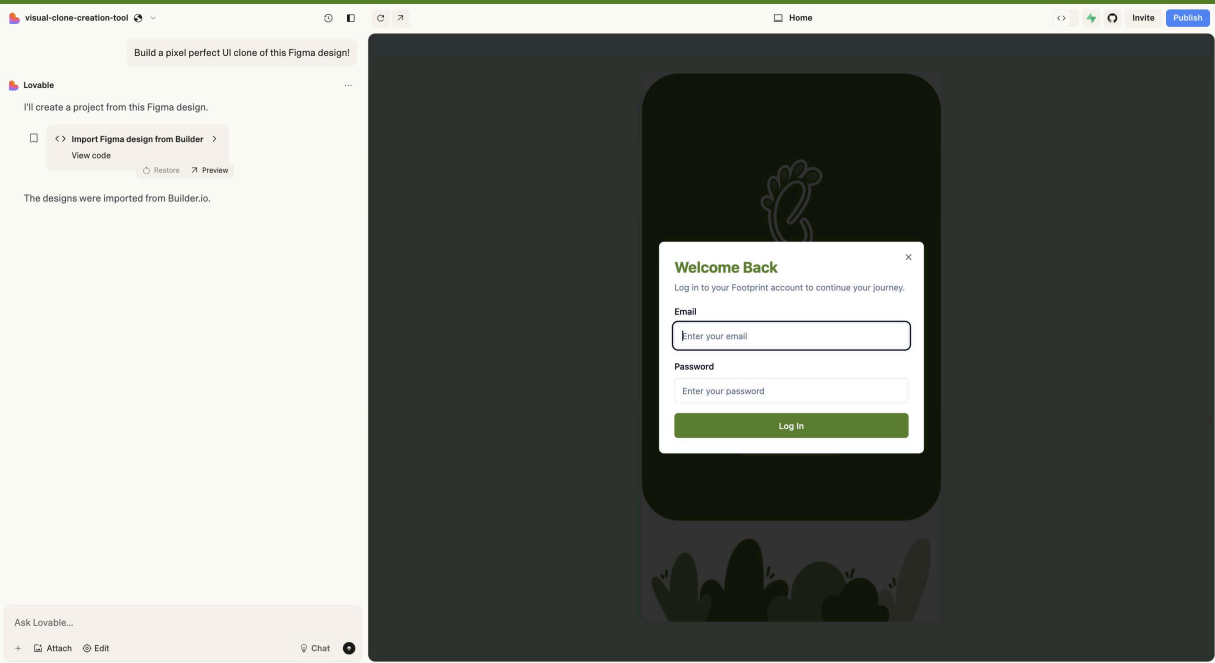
visual-clone-creation-tool

Home

Invite Publish

Build a pixel perfect UI clone of this Figma design!

Lovable

I'll create a project from this Figma design.

Import Figma design from Builder

View code

Restore Preview

The designs were imported from Builder.io.

Welcome Back

Log in to your Footprint account to continue your journey.

Email

Enter your email

Password

Enter your password

Log In

Ask Lovable...

Attach Edit Chat